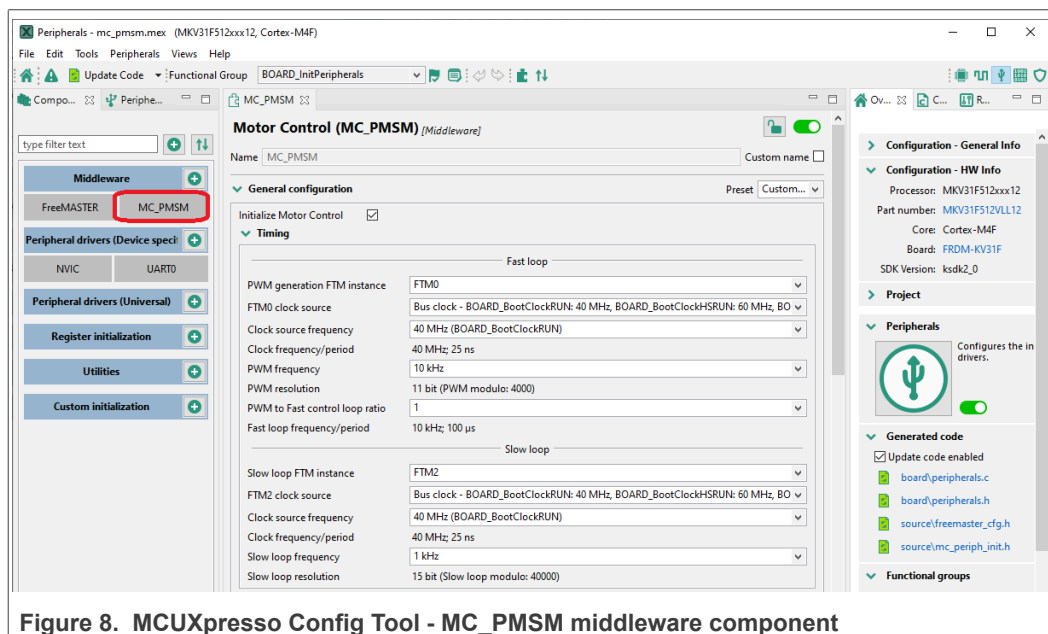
Peripherals - mc_pmsm.mex (MKV31F512xxx12, Cortex-M4F)

File Edit Tools Peripherals Views Help

Update Code Functional Group BOARD_InitPeripherals

Compo... Periphe...

type filter text

Middleware

FreeMASTER MC_PMSM

Peripheral drivers (Device specif

NVIC UART0

Peripheral drivers (Universal)

Register initialization

Utilities

Custom initialization

MC_PMSM

Motor Control (MC_PMSM) [Middleware]

Name MC_PMSM Custom name

General configuration Preset Custom...

Initialize Motor Control

Timing

Fast loop

| | |
|---|---|
| PWM generation FTM instance | FTM0 |
| FTM0 clock source | Bus clock - BOARD_BootClockRUN: 40 MHz, BOARD_BootClockHSRUN: 60 MHz, BO |
| Clock source frequency | 40 MHz (BOARD_BootClockRUN) |
| Clock frequency/period | 40 MHz; 25 ns |
| PWM frequency | 10 kHz |
| PWM resolution | 11 bit (PWM modulo: 4000) |
| PWM to Fast control loop ratio | 1 |
| Fast loop frequency/period | 10 kHz; 100 μs |

Slow loop

| | |
|---|---|
| Slow loop FTM instance | FTM2 |
| FTM2 clock source | Bus clock - BOARD_BootClockRUN: 40 MHz, BOARD_BootClockHSRUN: 60 MHz, BO |
| Clock source frequency | 40 MHz (BOARD_BootClockRUN) |
| Clock frequency/period | 40 MHz; 25 ns |
| Slow loop frequency | 1 kHz |
| Slow loop resolution | 15 bit (Slow loop modulo: 40000) |

Ov... C... R...

Configuration - General Info

Configuration - HW Info

Processor: MKV31F512xxx12
Part number: MKV31F512VLL12
Core: Cortex-M4F
Board: FRDM-KV31F
SDK Version: ksdk2_0

Project

Peripherals

Configures the in drivers.

Generated code

Update code enabled

board\peripherals.c
board\peripherals.h
source\freemaster_cfg.h
source\mc_periph_init.h

Functional groups

Figure 8. MCUXpresso Config Tool - MC_PMSM middleware component